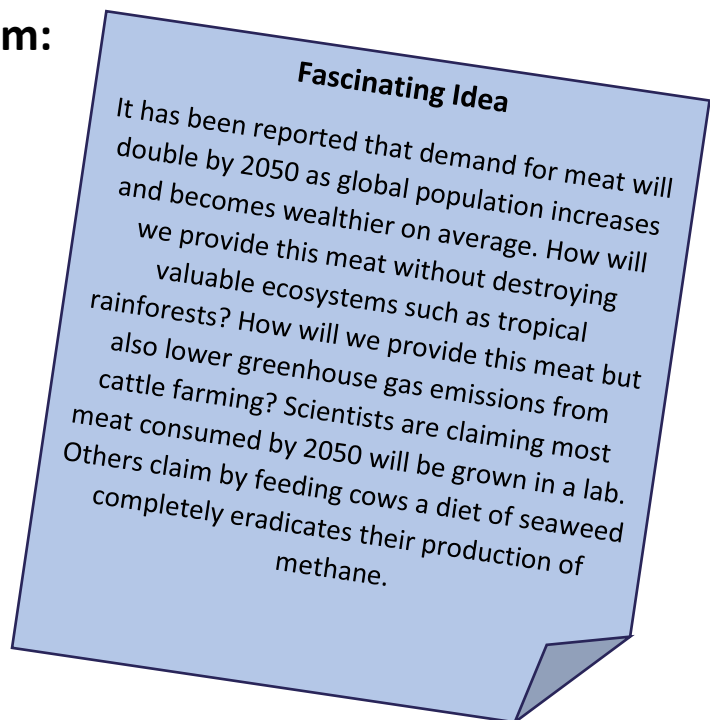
m:

Fascinating Idea

It has been reported that demand for meat will double by 2050 as global population increases and becomes wealthier on average. How will we provide this meat without destroying valuable ecosystems such as tropical rainforests? How will we provide this meat but also lower greenhouse gas emissions from cattle farming? Scientists are claiming most meat consumed by 2050 will be grown in a lab. Others claim by feeding cows a diet of seaweed completely eradicates their production of methane.